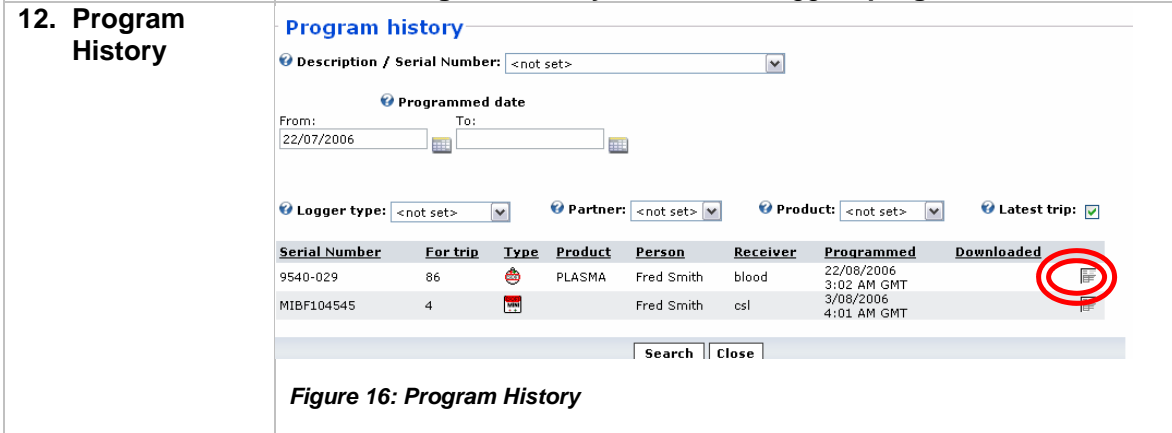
12. Program History

Program history

Description / Serial Number: <not set>

Programmed date

From: 22/07/2006

To:

Logger type: <not set>

Partner: <not set>

Product: <not set>

Latest trip:

| Serial Number | For trip | Type | Product | Person | Receiver | Programmed | Downloaded |
|---|---|---|---|---|---|---|---|
| 9540-029 | 86 | | PLASMA | Fred Smith | blood | 22/08/2006 3:02 AM GMT | |
| MIBF104545 | 4 | | | Fred Smith | csl | 3/08/2006 4:01 AM GMT | |

Search Close

Figure 16: Program History